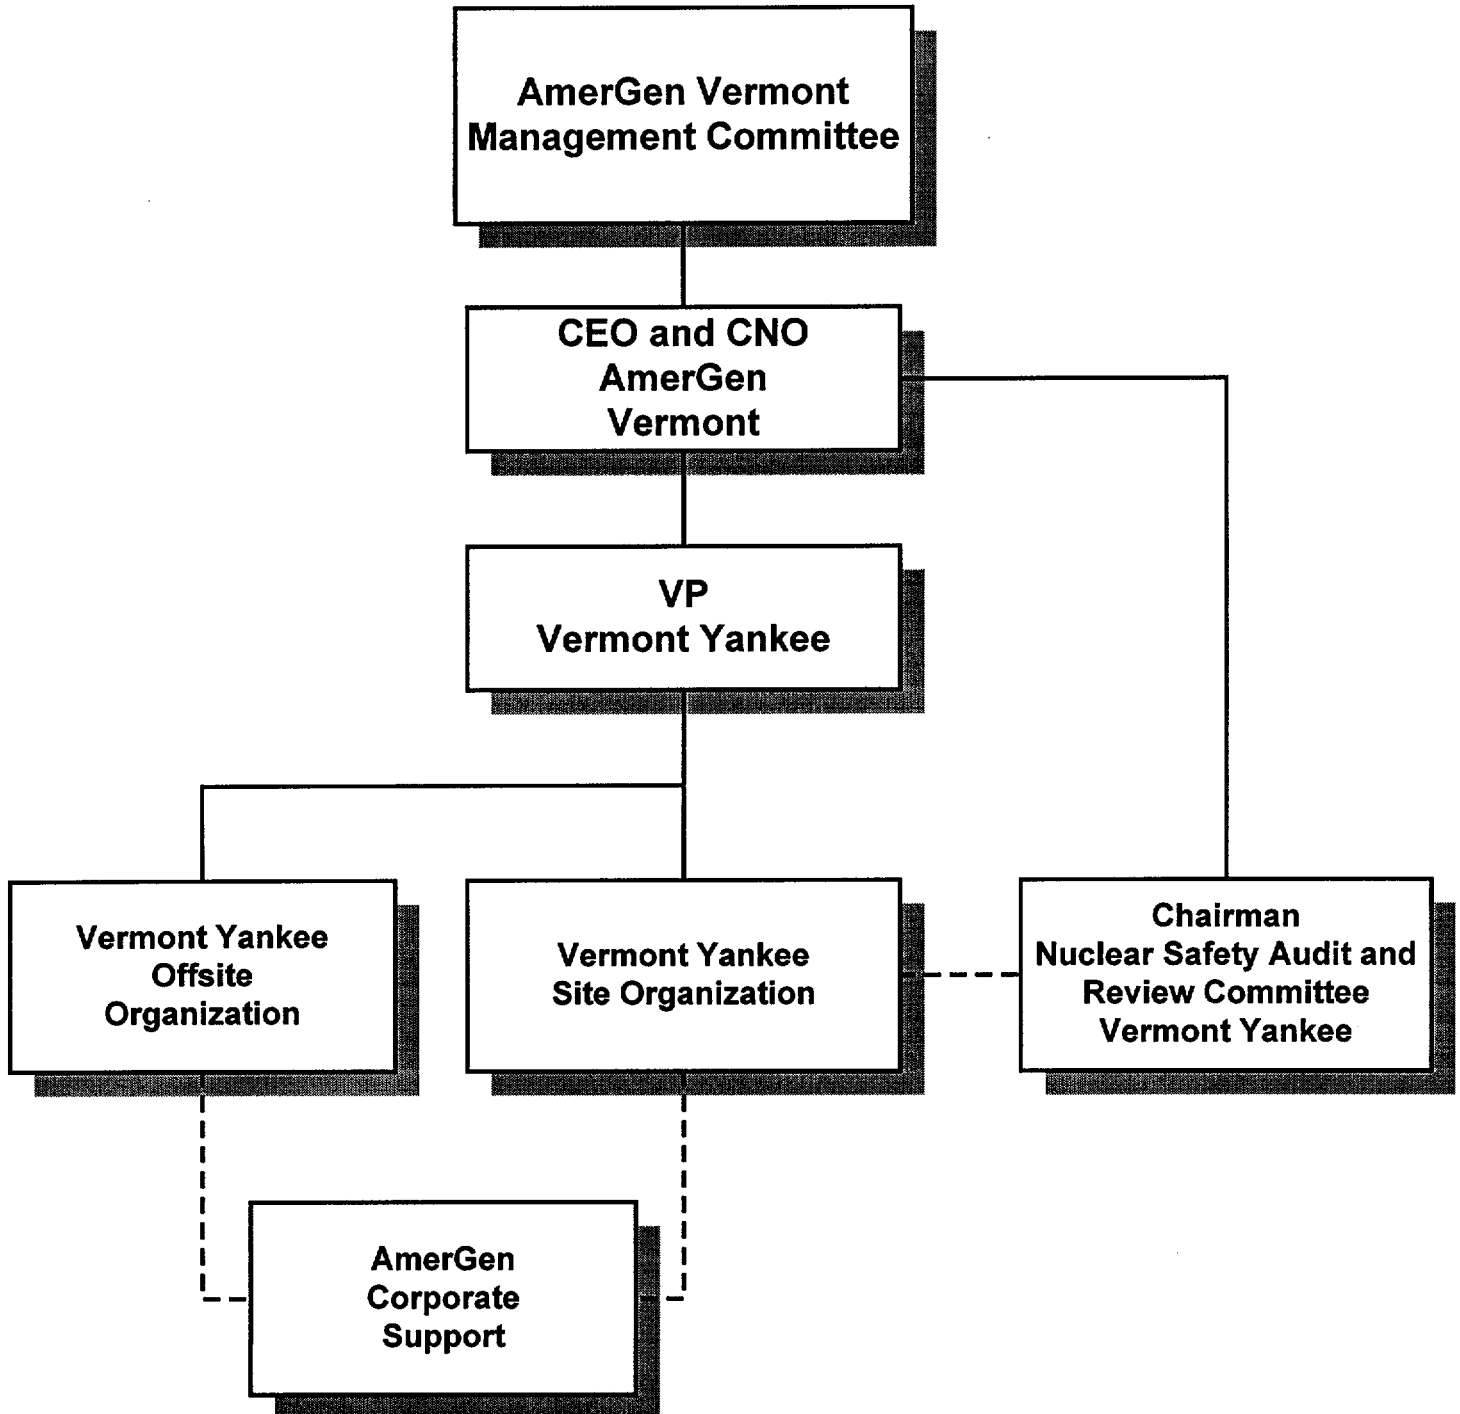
AmerGen Vermont Management Committee

CEO and CNO AmerGen Vermont

VP Vermont Yankee

Vermont Yankee Offsite Organization

Vermont Yankee Site Organization

Chairman Nuclear Safety Audit and Review Committee Vermont Yankee

AmerGen Corporate Support